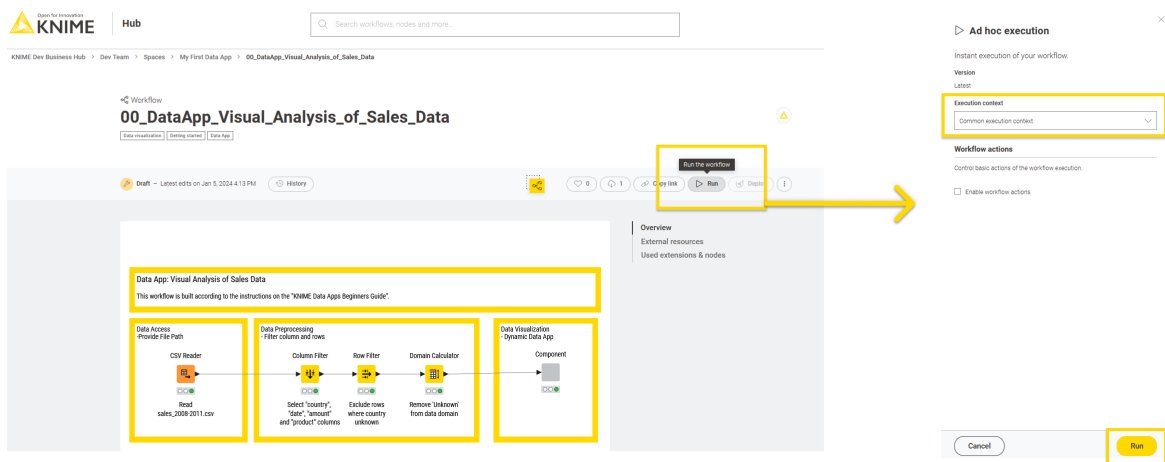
Open for Innovation
KNIME

Hub

Search workflows, nodes and more...

KNIME Dev Business Hub > Dev Team > Spaces > My First Data App > 00_DataApp_Visual_Analysis_of_Sales_Data

Workflow
00_DataApp_Visual_Analysis_of_Sales_Data

Data visualization | Getting started | Data App

Draft – Latest edits on Jan 5, 2024 4:13 PM | History

Run the workflow

0 | 1 | Copy link | Run | Deploy

Overview
External resources
Used extensions & nodes

Data App: Visual Analysis of Sales Data
This workflow is built according to the instructions on the "KNIME Data Apps Beginners Guide".

Data Access
-Provide File Path

CSV Reader

Read sales_2008-2011.csv

Data Preprocessing
- Filter column and rows

Column Filter

Select "country", "date", "amount" and "product" columns

Row Filter

Exclude rows where country unknown

Domain Calculator

Remove 'Unknown' from data domain

Data Visualization
- Dynamic Data App

Component

Ad hoc execution

Instant execution of your workflow.

Version
Latest

Execution context
Common execution context

Workflow actions
Control basic actions of the workflow execution.

Enable workflow actions

Cancel

Run